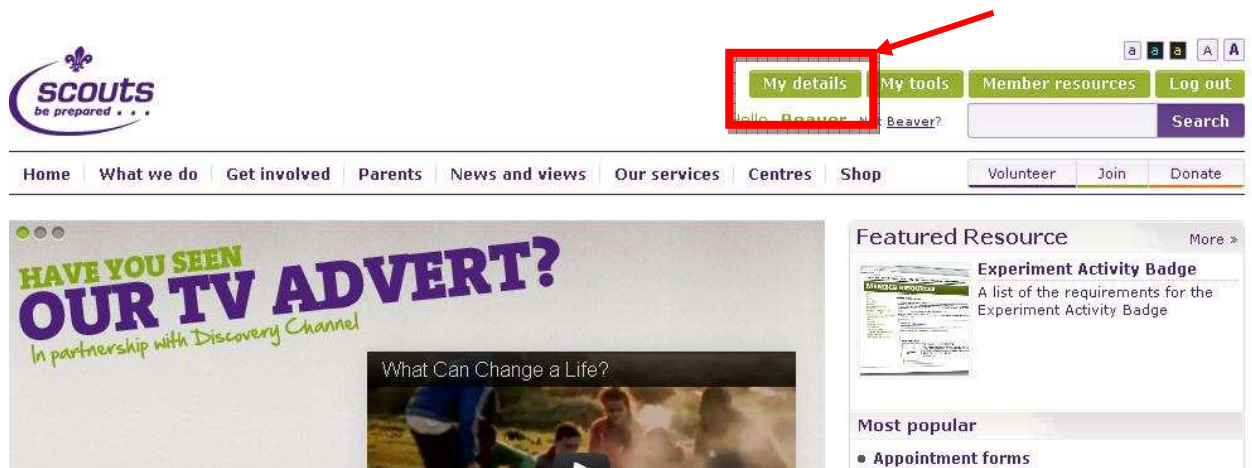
scouts
be prepared . . .

a a a A A

My details My tools Member resources Log out

Hello Beaver Not Beaver?

Search

Home What we do Get involved Parents News and views Our services Centres Shop

Volunteer Join Donate

HAVE YOU SEEN OUR TV ADVERT?
In partnership with Discovery Channel

What Can Change a Life?

Featured Resource More »

Experiment Activity Badge
A list of the requirements for the Experiment Activity Badge

Most popular

• Appointment forms